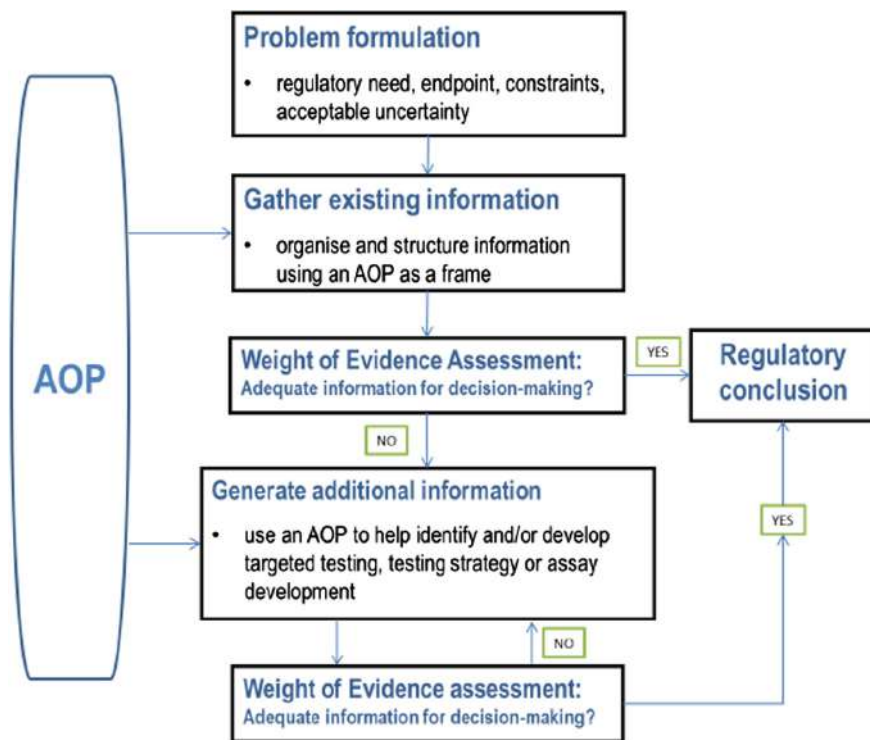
AOP

Problem formulation

• regulatory need, endpoint, constraints, acceptable uncertainty

Gather existing information

• organise and structure information using an AOP as a frame

Weight of Evidence Assessment:
Adequate information for decision-making?

YES

Regulatory conclusion

NO

Generate additional information

• use an AOP to help identify and/or develop targeted testing, testing strategy or assay development

YES

NO

Weight of Evidence assessment:
Adequate information for decision-making?